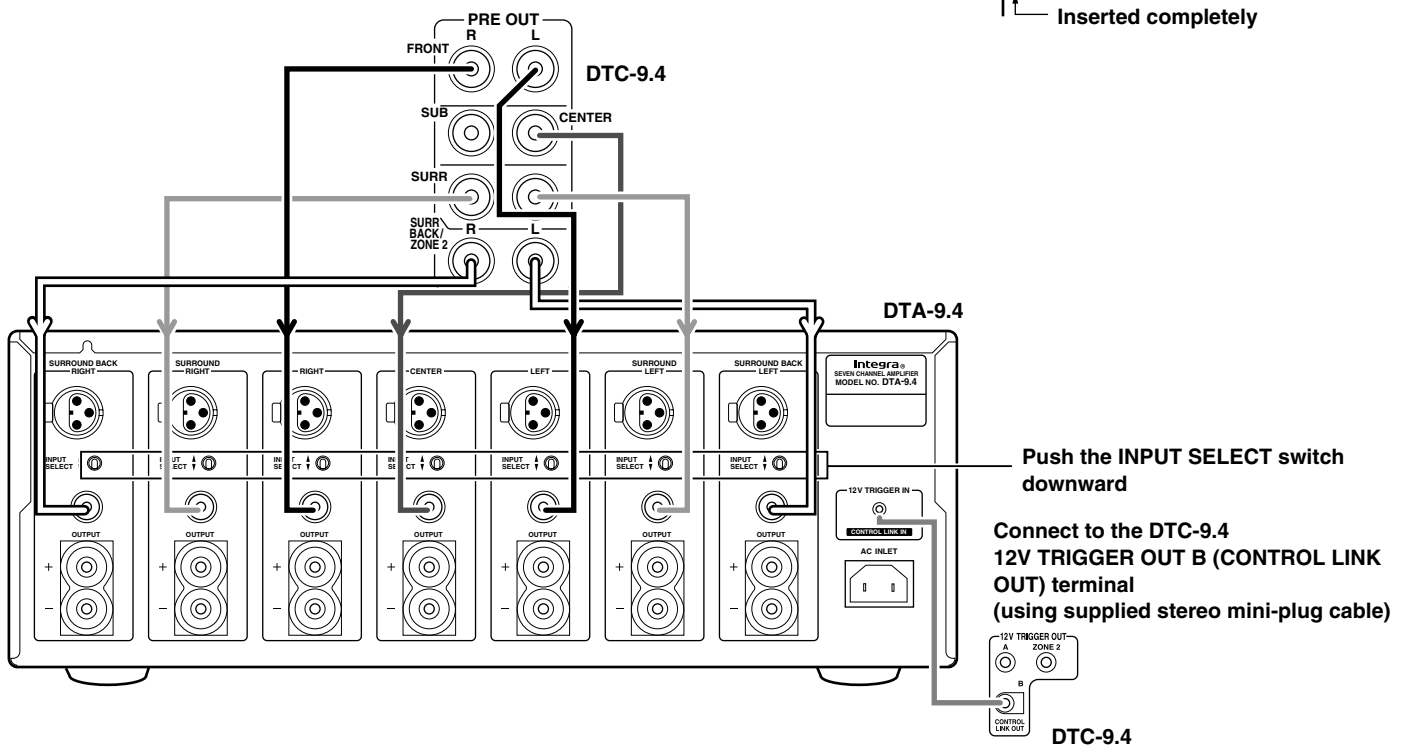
Inserted completely

PRE OUT
FRONT
R
L
DTC-9.4
SUB
CENTER
SURR
SURR BACK/ ZONE 2
R
L

DTA-9.4

SURROUND BACK RIGHT
SURROUND RIGHT
RIGHT
CENTER
LEFT
SURROUND LEFT
SURROUND BACK LEFT

Integra
SEVEN CHANNEL AMPLIFIER
MODEL NO. DTA-9.4

INPUT SELECT
INPUT SELECT
INPUT SELECT
INPUT SELECT
INPUT SELECT
INPUT SELECT
INPUT SELECT

Push the INPUT SELECT switch downward

12V TRIGGER IN
CONTROL LINK IN

OUTPUT
OUTPUT
OUTPUT
OUTPUT
OUTPUT
OUTPUT
OUTPUT

AC INLET

+
–

Connect to the DTC-9.4 12V TRIGGER OUT B (CONTROL LINK OUT) terminal (using supplied stereo mini-plug cable)

12V TRIGGER OUT
A
ZONE 2
B
CONTROL LINK OUT

DTC-9.4